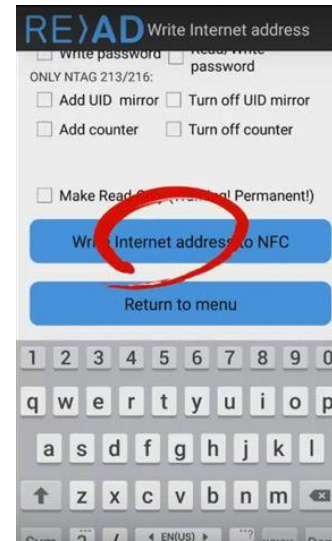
RE>AD Write Internet address

Write password
Read/Write password

ONLY NTAG 213/216:

Add UID mirror
Turn off UID mirror

Add counter
Turn off counter

Make Read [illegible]! Permanent!)

Wr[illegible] Internet address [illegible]o NFC

Return to menu

1 2 3 4 5 6 7 8 9 0
q w e r t y u i o p
a s d f g h j k l
z x c v b n m
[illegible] EN(US) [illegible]